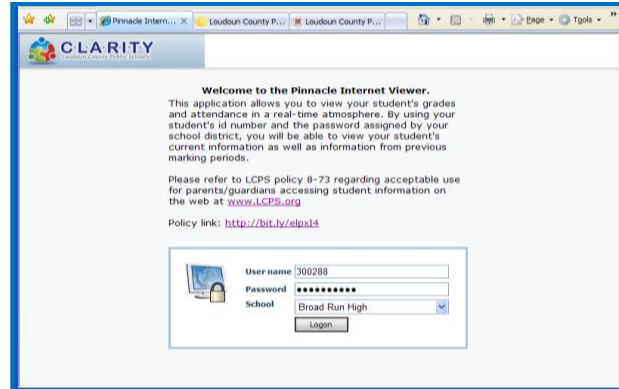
Pinnacle Intern... ×   Loudoun County P...   Loudoun County P...   »

Page ▾   Tools ▾

CLARITY
Loudoun County Public Schools

Welcome to the Pinnacle Internet Viewer.

This application allows you to view your student's grades and attendance in a real-time atmosphere. By using your student's id number and the password assigned by your school district, you will be able to view your student's current information as well as information from previous marking periods.

Please refer to LCPS policy 8-73 regarding acceptable use for parents/guardians accessing student information on the web at www.LCPS.org

Policy link: http://bit.ly/elpxI4

User name 300288
Password ••••••••••
School Broad Run High
Logon